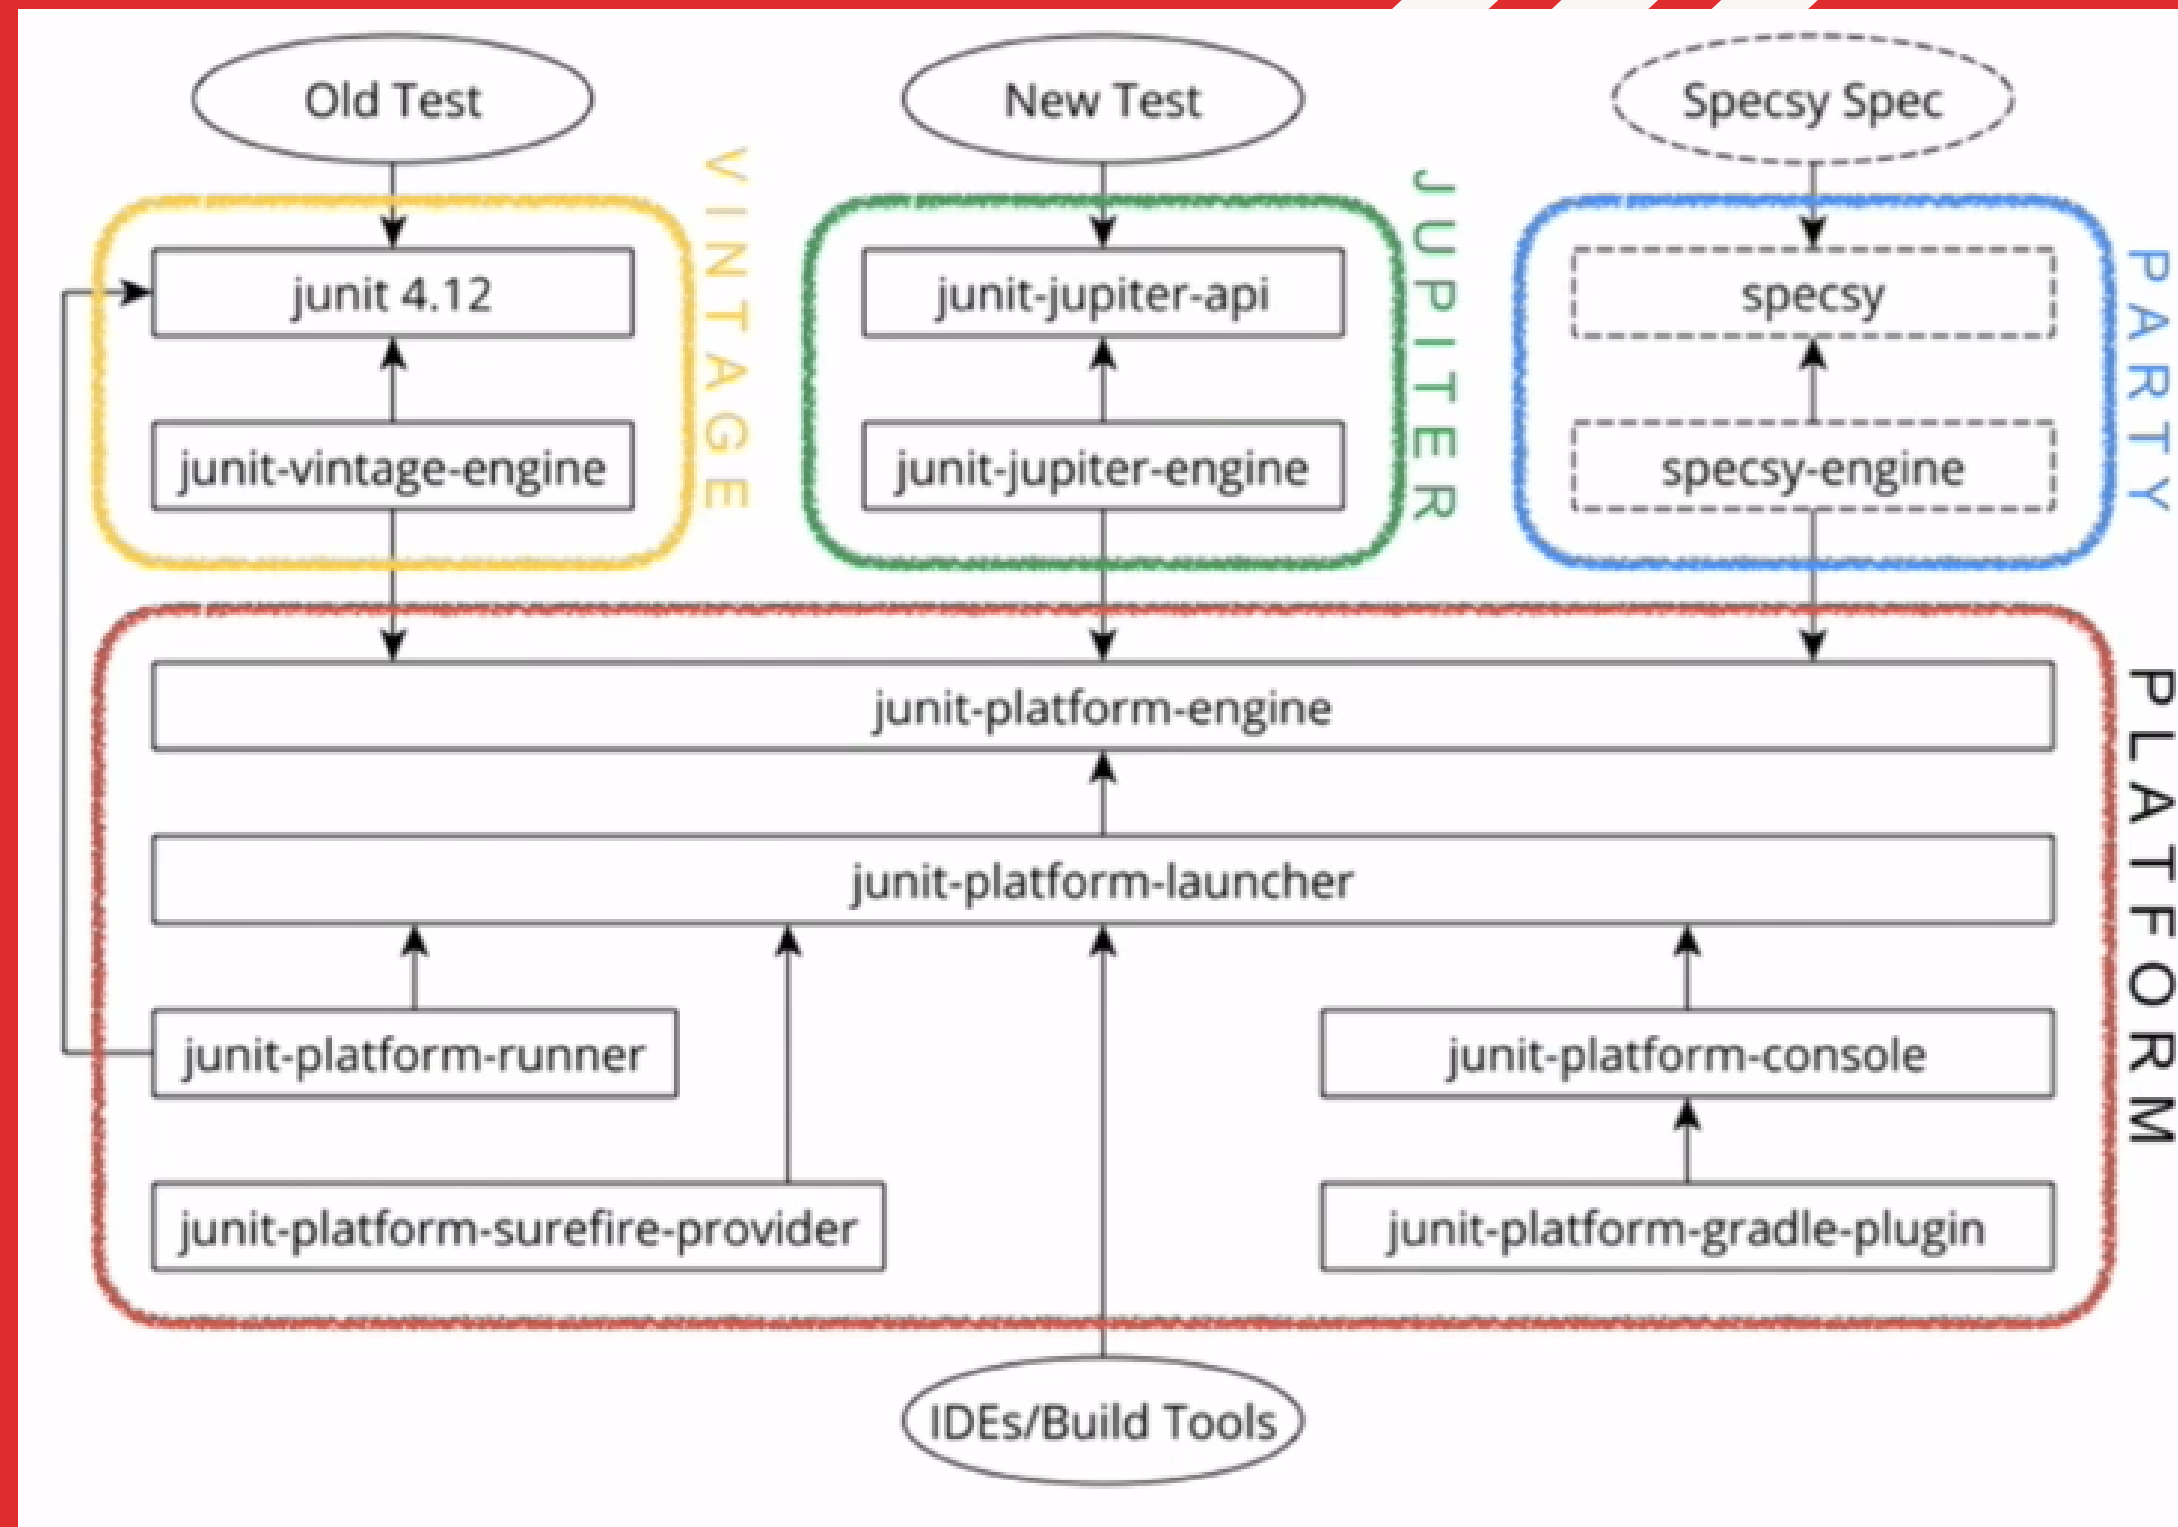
Old Test
New Test
Specsy Spec

junit 4.12
junit-vintage-engine
VINTAGE

junit-jupiter-api
junit-jupiter-engine
JUPITER

specsy
specsy-engine
PARTY

junit-platform-engine
junit-platform-launcher
junit-platform-runner
junit-platform-console
junit-platform-surefire-provider
junit-platform-gradle-plugin
PLATFORM

IDEs/Build Tools